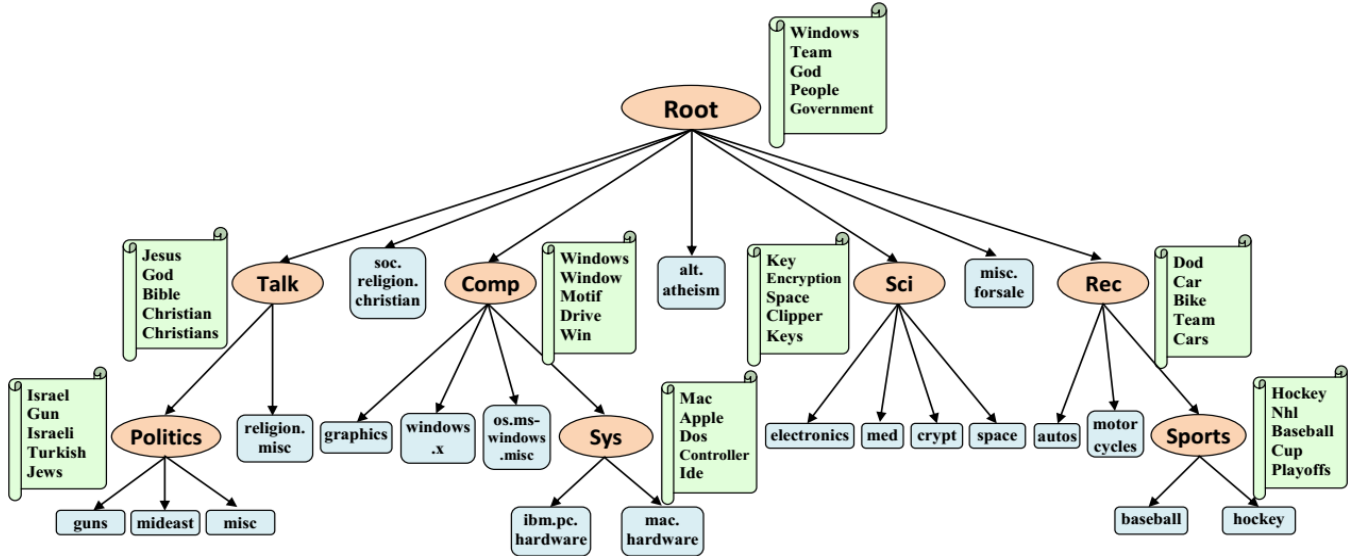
Windows
Team
God
People
Government

Root

Jesus
God
Bible
Christian
Christians

Talk

soc.
religion.
christian

Comp

Windows
Window
Motif
Drive
Win

alt.
atheism

Key
Encryption
Space
Clipper
Keys

Sci

misc.
forsale

Rec

Dod
Car
Bike
Team
Cars

Israel
Gun
Israeli
Turkish
Jews

Politics

religion.
misc

graphics

windows
.x

os.ms-
windows
.misc

Sys

Mac
Apple
Dos
Controller
Ide

electronics

med

crypt

space

autos

motor
cycles

Sports

Hockey
Nhl
Baseball
Cup
Playoffs

guns

mideast

misc

ibm.pc.
hardware

mac.
hardware

baseball

hockey